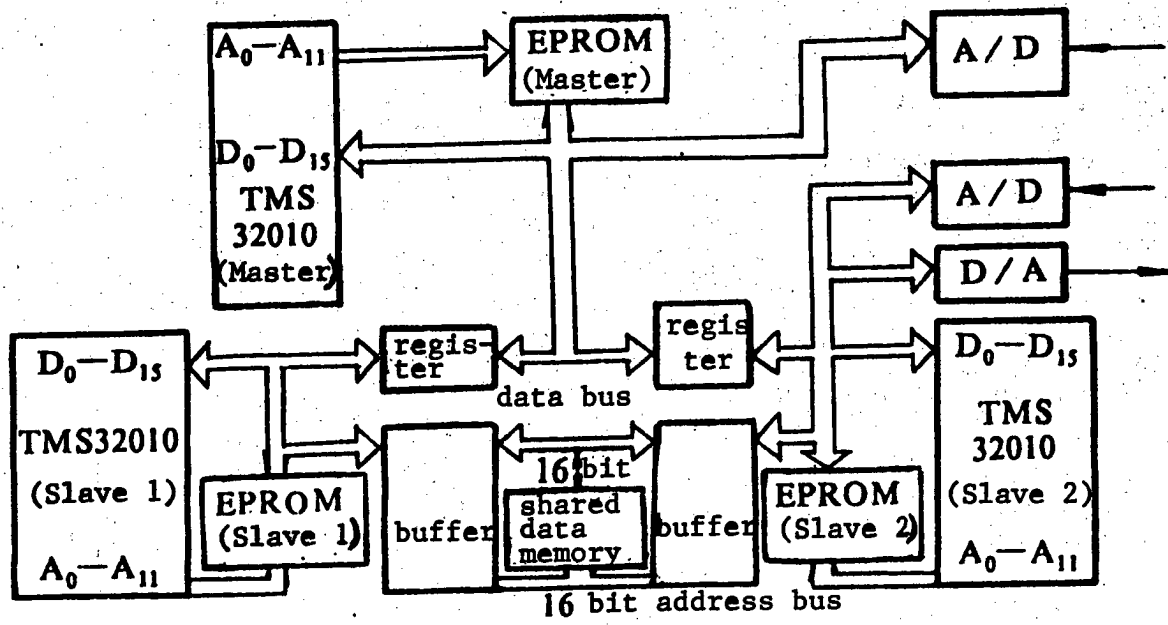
$A_0—A_{11}$

EPROM (Master)

A / D

$D_0—D_{15}$

TMS 32010 (Master)

A / D

D / A

$D_0—D_{15}$

TMS32010 (Slave 1)

$A_0—A_{11}$

register

register

data bus

$D_0—D_{15}$

TMS 32010 (Slave 2)

$A_0—A_{11}$

EPROM (Slave 1)

buffer

16 bit shared data memory

buffer

EPROM (Slave 2)

16 bit address bus